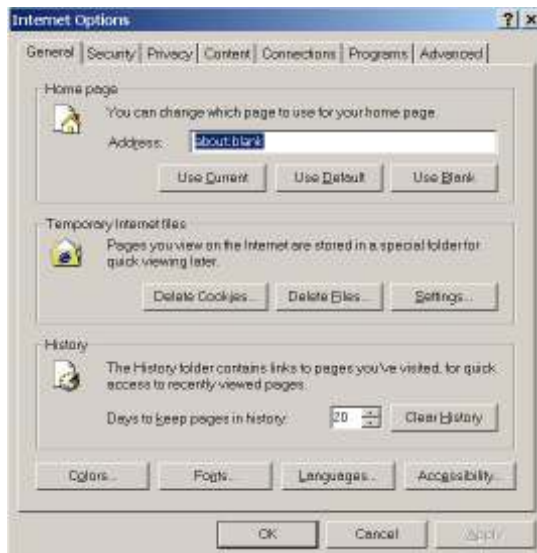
Internet Options

?

General | Security | Privacy | Content | Connections | Programs | Advanced

Home page

You can change which page to use for your home page.

Address: about:blank

Use Current | Use Default | Use Blank

Temporary Internet files

Pages you view on the Internet are stored in a special folder for quick viewing later.

Delete Cookies... | Delete Files... | Settings...

History

The History folder contains links to pages you've visited, for quick access to recently viewed pages.

Days to keep pages in history: 20 | Clear History

Colors... | Fonts... | Languages... | Accessibility...

OK | Cancel | Apply